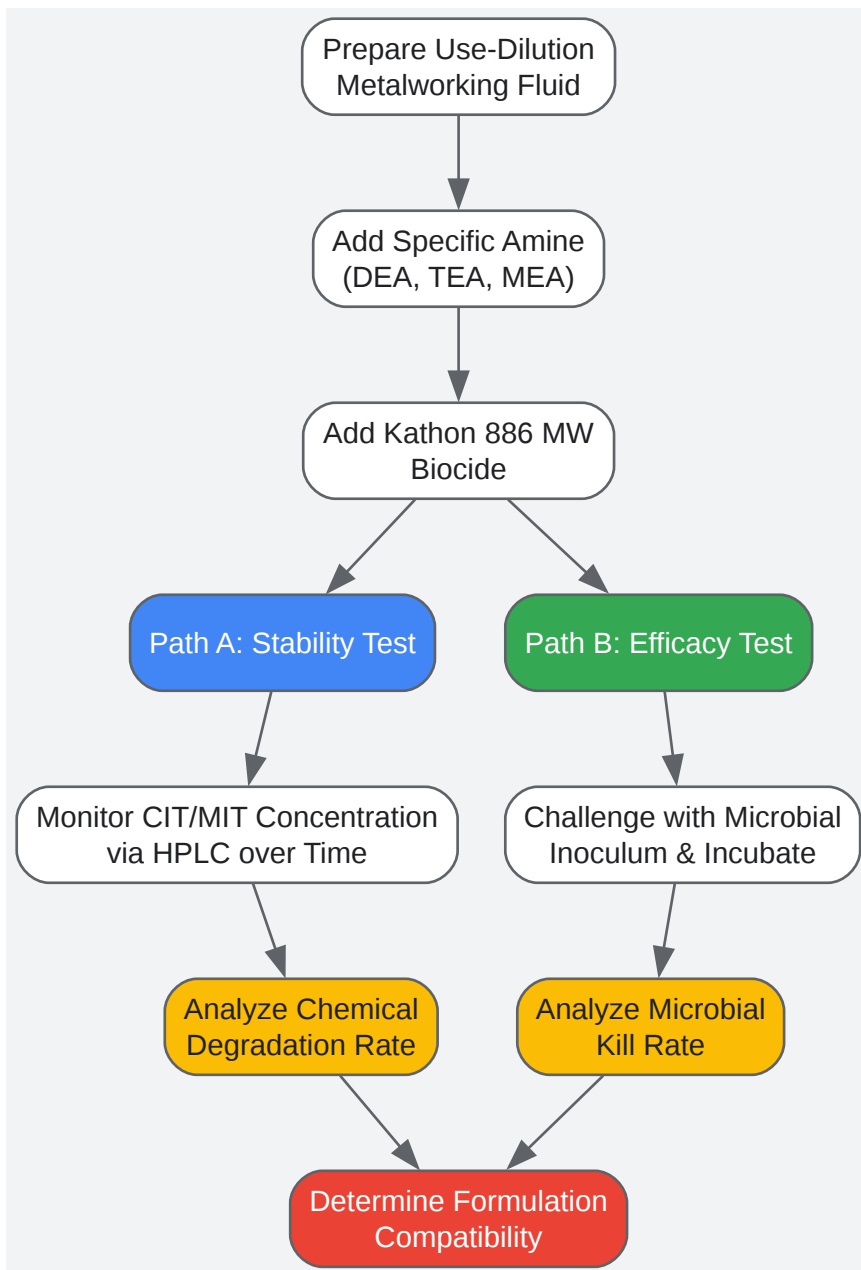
Prepare Use-Dilution Metalworking Fluid

Add Specific Amine (DEA, TEA, MEA)

Add Kathon 886 MW Biocide

Path A: Stability Test

Path B: Efficacy Test

Monitor CIT/MIT Concentration via HPLC over Time

Challenge with Microbial Inoculum & Incubate

Analyze Chemical Degradation Rate

Analyze Microbial Kill Rate

Determine Formulation Compatibility